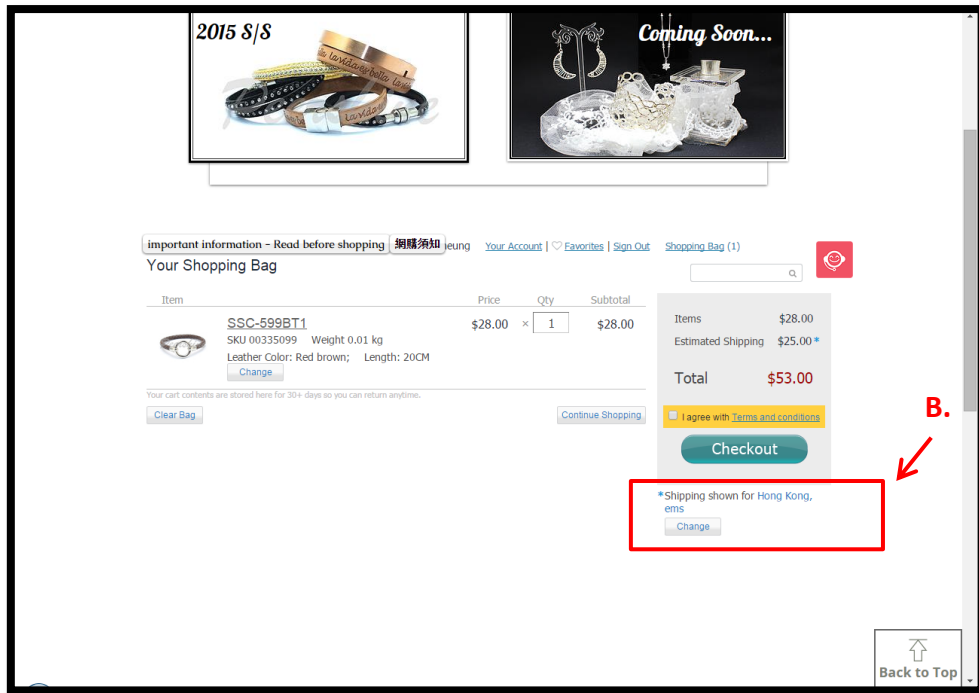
2015 S/S

Coming Soon...

important information - Read before shopping 網購須知 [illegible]eung Your Account | ♡ Favorites | Sign Out Shopping Bag (1)

Your Shopping Bag

| Item | | Price | Qty | Subtotal |
|---|---|---|---|---|
| | SSC-599BT1 SKU 00335099 Weight 0.01 kg Leather Color: Red brown; Length: 20CM Change | $28.00 | × 1 | $28.00 |

Your cart contents are stored here for 30+ days so you can return anytime.

Clear Bag

Continue Shopping

Items $28.00
Estimated Shipping $25.00*

Total $53.00

I agree with Terms and conditions

Checkout

B.

*Shipping shown for Hong Kong, ems
Change

Back to Top